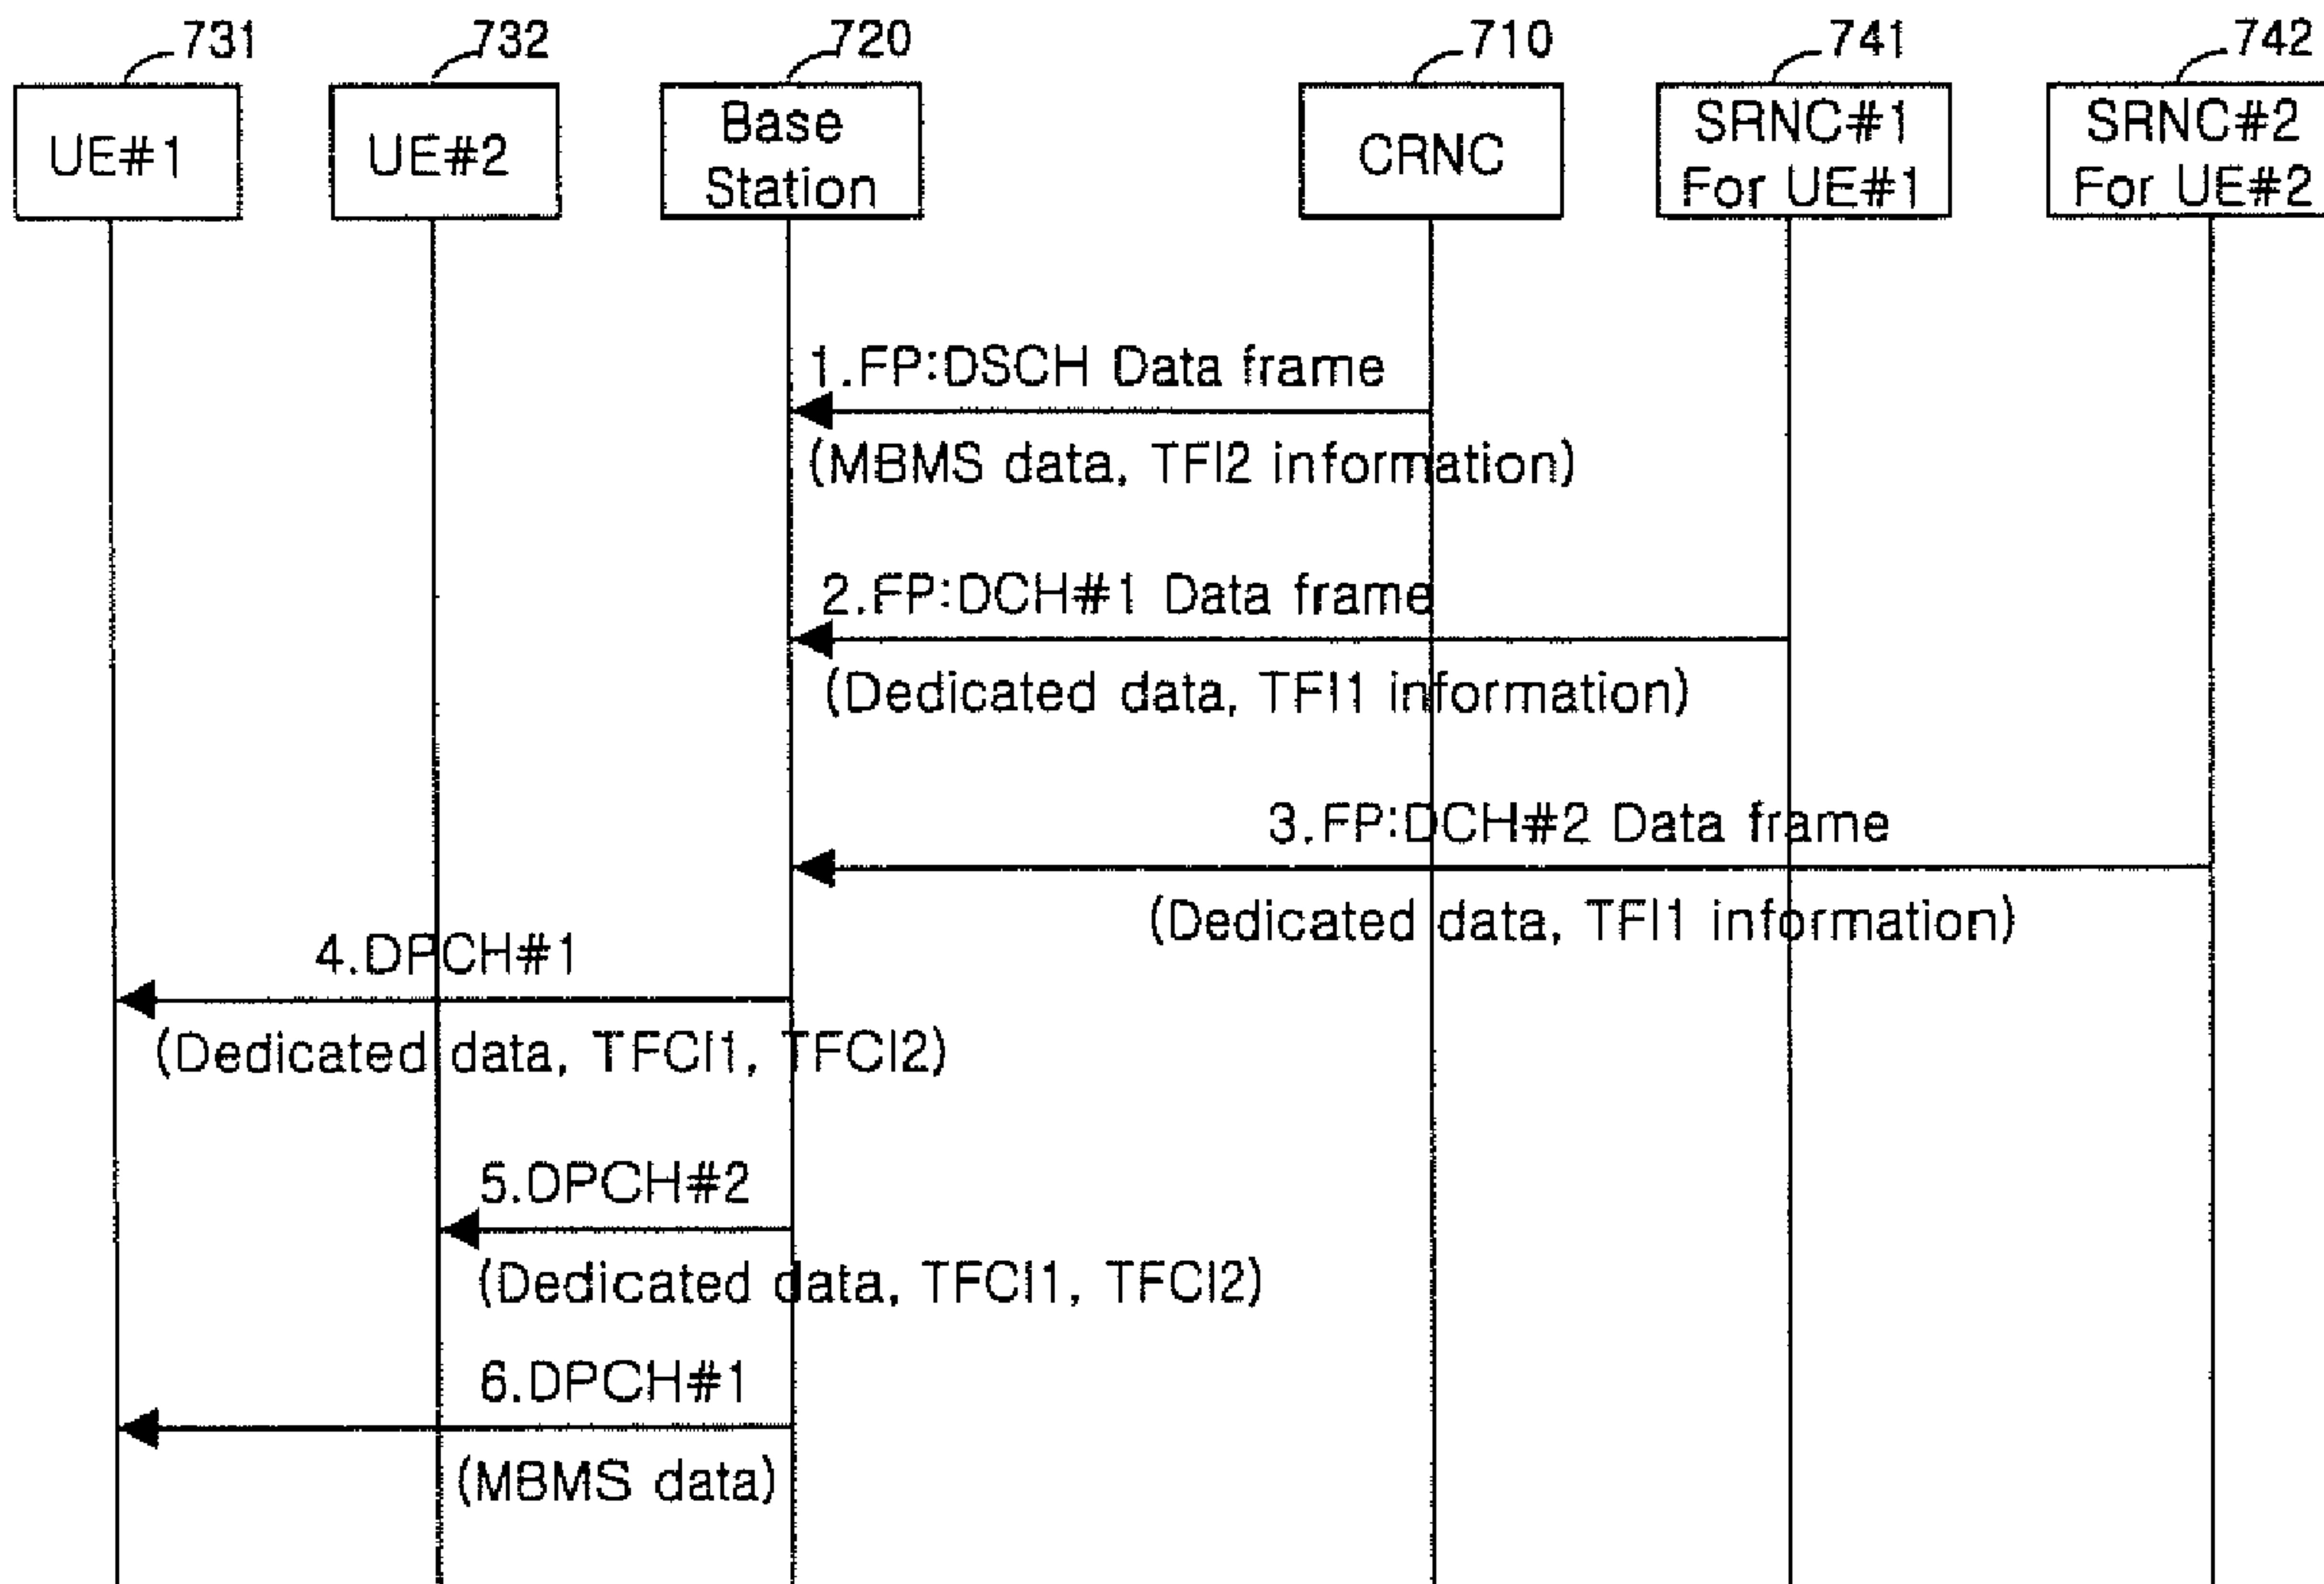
731
UE#1

732
UE#2

720
Base Station

710
CRNC

741
SRNC#1 For UE#1

742
SRNC#2 For UE#2

1.FP:DSCH Data frame
(MBMS data, TFI2 information)

2.FP:DCH#1 Data frame
(Dedicated data, TFI1 information)

3.FP:DCH#2 Data frame
(Dedicated data, TFI1 information)

4.DPCH#1
(Dedicated data, TFCI1, TFCI2)

5.DPCH#2
(Dedicated data, TFCI1, TFCI2)

6.DPCH#1
(MBMS data)